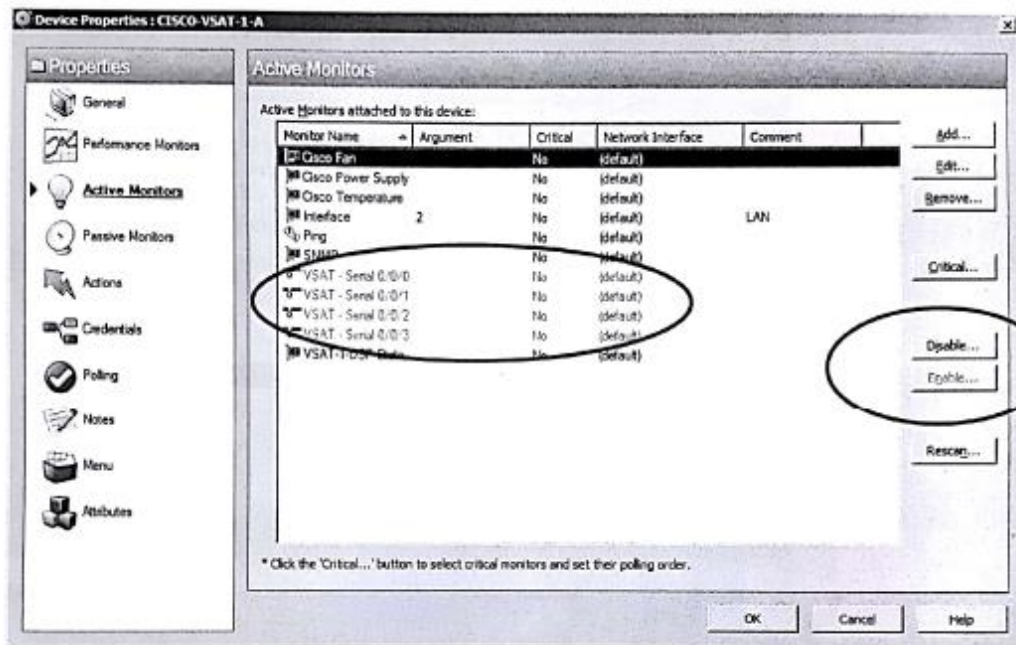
Device Properties : CISCO-VSAT-1-A

Properties

General

Performance Monitors

Active Monitors

Passive Monitors

Actions

Credentials

Polling

Notes

Menu

Attributes

Active Monitors

Active Monitors attached to this device:

| Monitor Name | Argument | Critical | Network Interface | Comment |
|---|---|---|---|---|
| Cisco Fan | | No | (default) | |
| Cisco Power Supply | | No | (default) | |
| Cisco Temperature | | No | (default) | |
| Interface | 2 | No | (default) | LAN |
| Ping | | No | (default) | |
| SNMP | | No | (default) | |
| VSAT - Serial 0/0/0 | | No | (default) | |
| VSAT - Serial 0/0/1 | | No | (default) | |
| VSAT - Serial 0/0/2 | | No | (default) | |
| VSAT - Serial 0/0/3 | | No | (default) | |
| VSAT-1 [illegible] | | No | (default) | |

Add...

Edit...

Remove...

Critical...

Disable...

Enable...

Rescan...

* Click the 'Critical...' button to select critical monitors and set their polling order.

OK

Cancel

Help